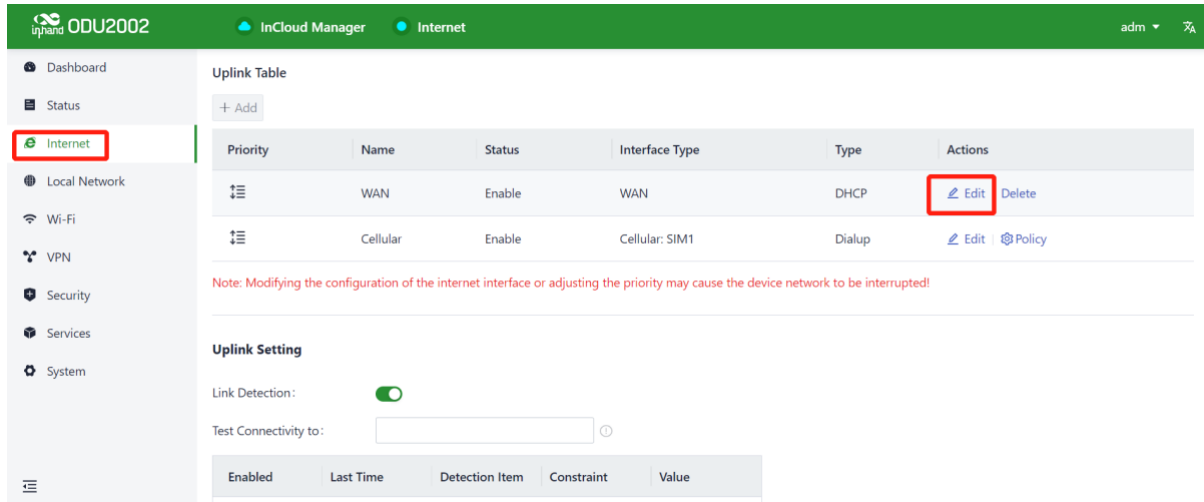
inhand ODU2002
InCloud Manager
Internet
adm

Dashboard
Status
Internet
Local Network
Wi-Fi
VPN
Security
Services
System

Uplink Table

+ Add

| Priority | Name | Status | Interface Type | Type | Actions |
|---|---|---|---|---|---|
| | WAN | Enable | WAN | DHCP | Edit Delete |
| | Cellular | Enable | Cellular: SIM1 | Dialup | Edit Policy |

Note: Modifying the configuration of the internet interface or adjusting the priority may cause the device network to be interrupted!

Uplink Setting

Link Detection:

Test Connectivity to:

| Enabled | Last Time | Detection Item | Constraint | Value |
|---|---|---|---|---|